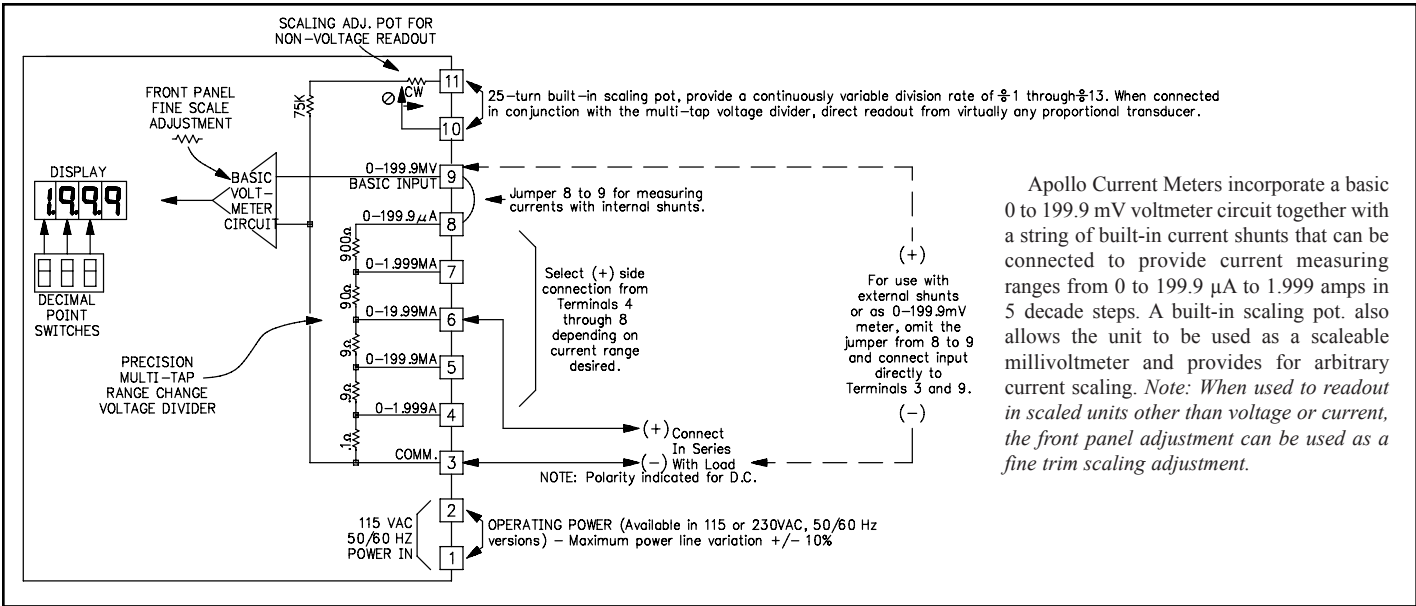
SCALING ADJ. POT FOR NON-VOLTAGE READOUT

25-turn built-in scaling pot, provide a continuously variable division rate of ÷1 through ÷13. When connected in conjunction with the multi-tap voltage divider, direct readout from virtually any proportional transducer.

FRONT PANEL FINE SCALE ADJUSTMENT

DISPLAY

1.9.9.9

DECIMAL POINT SWITCHES

BASIC VOLT-METER CIRCUIT

75K

CW

11

10

0-199.9MV BASIC INPUT 9

Jumper 8 to 9 for measuring currents with internal shunts.

0-199.9μA 8

900Ω

0-1.999MA 7

90Ω

0-19.99MA 6

9Ω

0-199.9MA 5

.9Ω

0-1.999A 4

.1Ω

COMM. 3

Select (+) side connection from Terminals 4 through 8 depending on current range desired.

(+)

For use with external shunts or as 0-199.9mV meter, omit the jumper from 8 to 9 and connect input directly to Terminals 3 and 9.

(−)

PRECISION MULTI-TAP RANGE CHANGE VOLTAGE DIVIDER

(+) Connect In Series (−) With Load

NOTE: Polarity indicated for D.C.

115 VAC 50/60 HZ POWER IN

2

1

OPERATING POWER (Available in 115 or 230VAC, 50/60 Hz versions) – Maximum power line variation +/– 10%

Apollo Current Meters incorporate a basic 0 to 199.9 mV voltmeter circuit together with a string of built-in current shunts that can be connected to provide current measuring ranges from 0 to 199.9 μA to 1.999 amps in 5 decade steps. A built-in scaling pot. also allows the unit to be used as a scaleable millivoltmeter and provides for arbitrary current scaling. Note: When used to readout in scaled units other than voltage or current, the front panel adjustment can be used as a fine trim scaling adjustment.